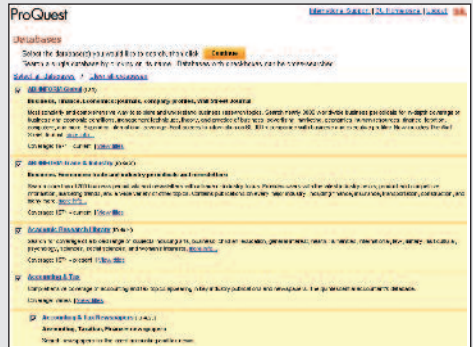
ProQuest

Interface Support | My Preferences | About | Help

Databases

Select the database(s) you would like to search, then click Continue

Search a single database by clicking on its name. Databases with a checkbox can be searched together.

Select all databases | Clear all databases

ABI/INFORM Global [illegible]

Business, finance, economic journals, company profiles, Wall Street Journal

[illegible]

Coverage: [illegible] - current View titles

ABI/INFORM Trade & Industry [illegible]

Business, Newsmagazine trade and industry periodicals and newsletters

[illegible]

Coverage: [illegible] - current View titles

Academic Research Library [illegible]

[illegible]

Coverage: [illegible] - current View titles

Accounting & Tax

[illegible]

Coverage: varies View titles

Accounting & Tax Newspapers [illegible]

Accounting, Taxation, Finance newspapers

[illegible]